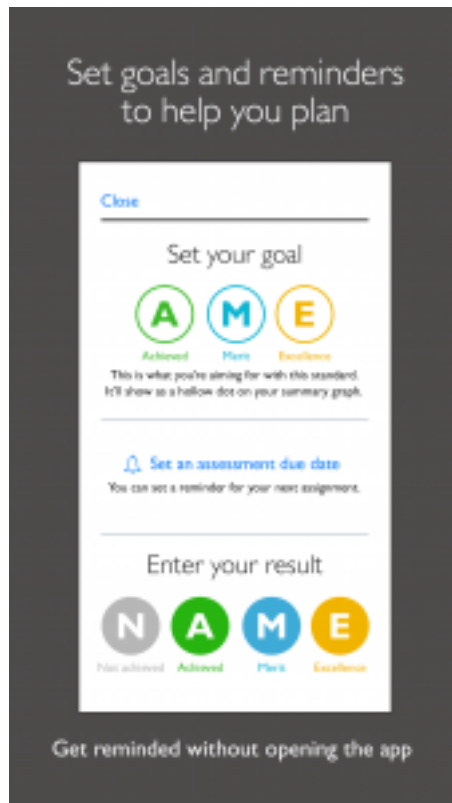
Set goals and reminders to help you plan

Close

Set your goal

A
Achieved

M
Merit

E
Excellence

This is what you're aiming for with this standard. It'll show as a hollow dot on your summary graph.

Set an assessment due date

You can set a reminder for your next assignment.

Enter your result

N
Not achieved

A
Achieved

M
Merit

E
Excellence

Get reminded without opening the app